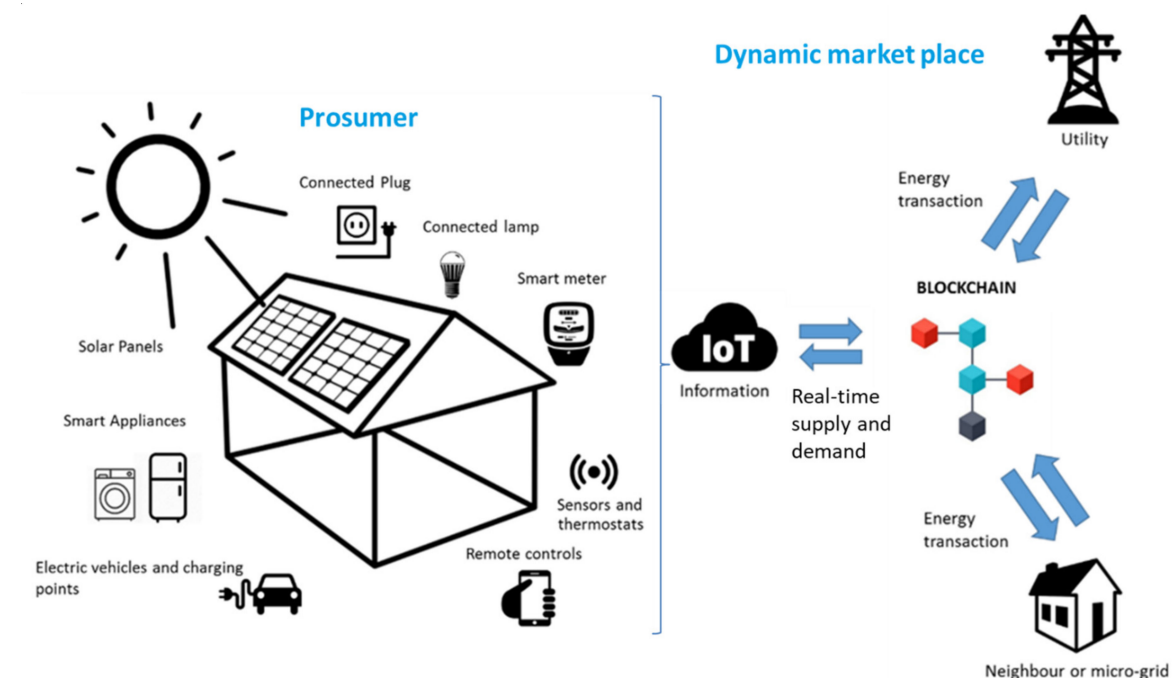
Dynamic market place

Prosumer

Utility

Connected Plug

Connected lamp

Energy transaction

Smart meter

BLOCKCHAIN

Solar Panels

IoT

Information

Real-time supply and demand

Smart Appliances

Sensors and thermostats

Energy transaction

Remote controls

Electric vehicles and charging points

Neighbour or micro-grid